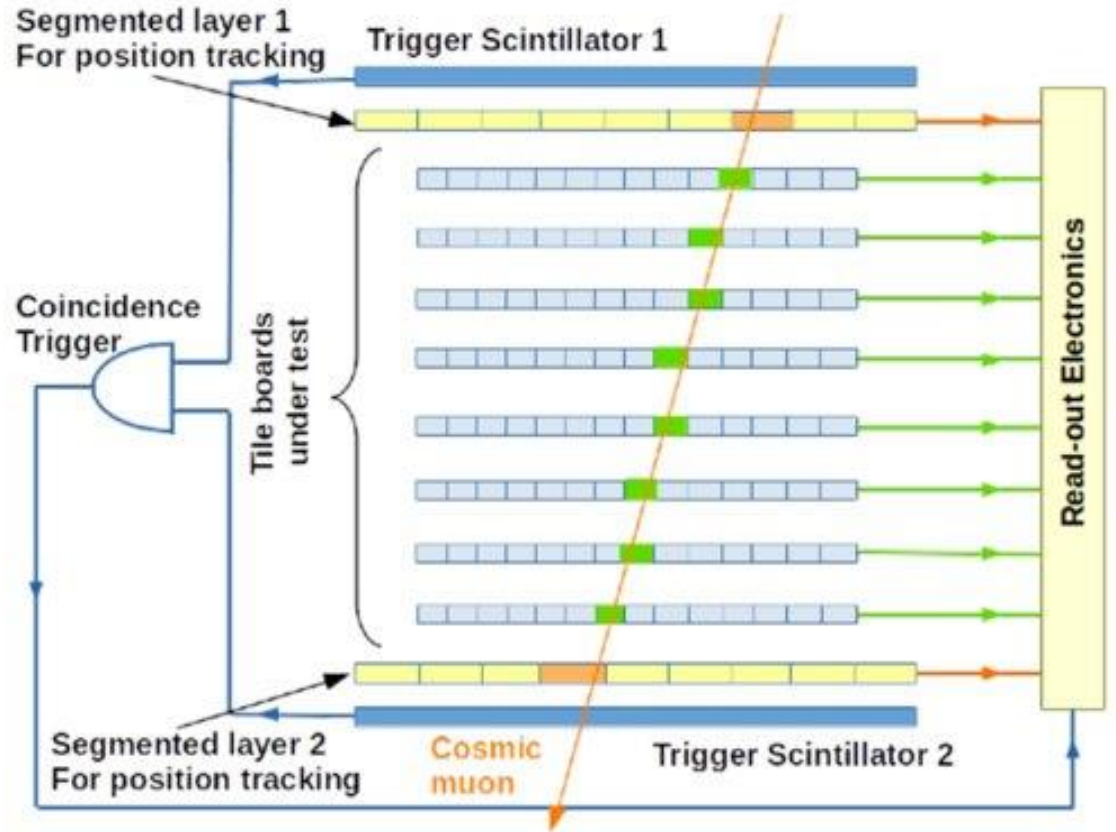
Segmented layer 1
For position tracking

Trigger Scintillator 1

Coincidence Trigger

Tile boards under test

Read-out Electronics

Segmented layer 2
For position tracking

Cosmic muon

Trigger Scintillator 2